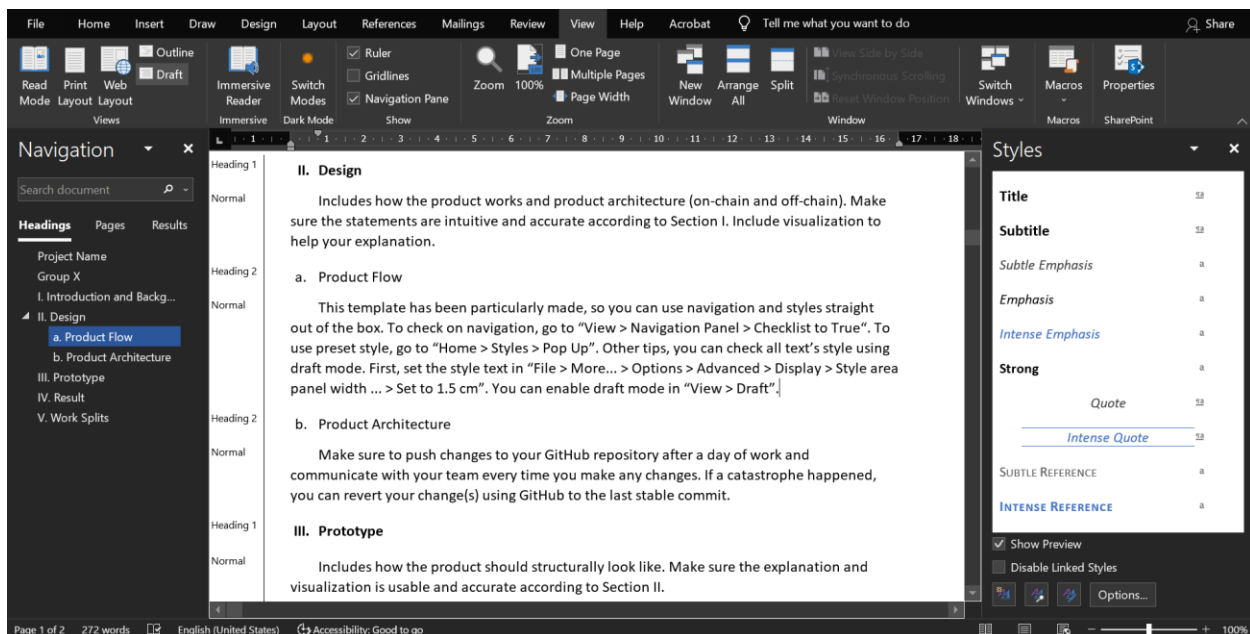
File Home Insert Draw Design Layout References Mailings Review View Help Acrobat Tell me what you want to do Share

Read Mode Print Layout Web Layout Outline Draft Views
Immersive Reader Immersive
Switch Modes Dark Mode
Ruler Gridlines Navigation Pane Show
Zoom 100% One Page Multiple Pages Page Width Zoom
New Window Arrange All Split View Side by Side Synchronous Scrolling Reset Window Position Switch Windows Window
Macros Macros
Properties SharePoint

Navigation

Search document

Headings Pages Results

Project Name
Group X
I. Introduction and Backg...
II. Design
a. Product Flow
b. Product Architecture
III. Prototype
IV. Result
V. Work Splits

Heading 1
II. Design

Normal
Includes how the product works and product architecture (on-chain and off-chain). Make sure the statements are intuitive and accurate according to Section I. Include visualization to help your explanation.

Heading 2
a. Product Flow

Normal
This template has been particularly made, so you can use navigation and styles straight out of the box. To check on navigation, go to “View > Navigation Panel > Checklist to True”. To use preset style, go to “Home > Styles > Pop Up”. Other tips, you can check all text’s style using draft mode. First, set the style text in “File > More... > Options > Advanced > Display > Style area panel width ... > Set to 1.5 cm”. You can enable draft mode in “View > Draft”.

Heading 2
b. Product Architecture

Normal
Make sure to push changes to your GitHub repository after a day of work and communicate with your team every time you make any changes. If a catastrophe happened, you can revert your change(s) using GitHub to the last stable commit.

Heading 1
III. Prototype

Normal
Includes how the product should structurally look like. Make sure the explanation and visualization is usable and accurate according to Section II.

Styles

Title
Subtitle
Subtle Emphasis
Emphasis
Intense Emphasis
Strong
Quote
Intense Quote
SUBTLE REFERENCE
INTENSE REFERENCE

Show Preview
Disable Linked Styles
Options...

Page 1 of 2 272 words English (United States) Accessibility: Good to go 100%